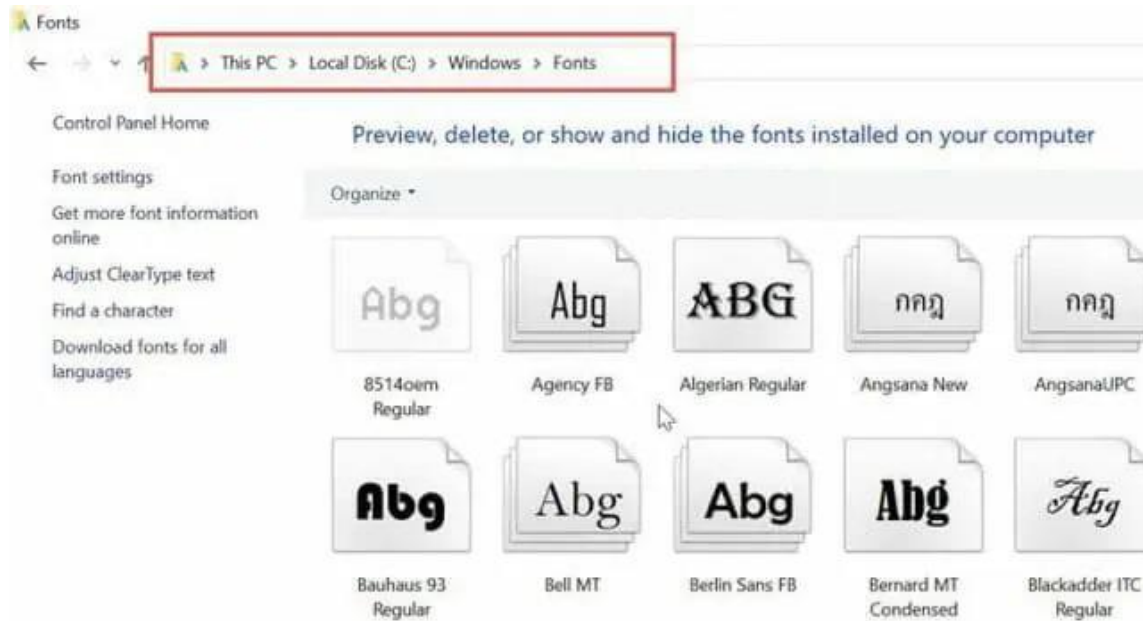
Fonts

This PC > Local Disk (C:) > Windows > Fonts

Control Panel Home

Font settings

Get more font information online

Adjust ClearType text

Find a character

Download fonts for all languages

Preview, delete, or show and hide the fonts installed on your computer

Organize ▾

Abg
8514oem Regular

Abg
Agency FB

ABG
Algerian Regular

กคฎ
Angsana New

กคฎ
AngsanaUPC

Abg
Bauhaus 93 Regular

Abg
Bell MT

Abg
Berlin Sans FB

Abg
Bernard MT Condensed

Abg
Blackadder ITC Regular